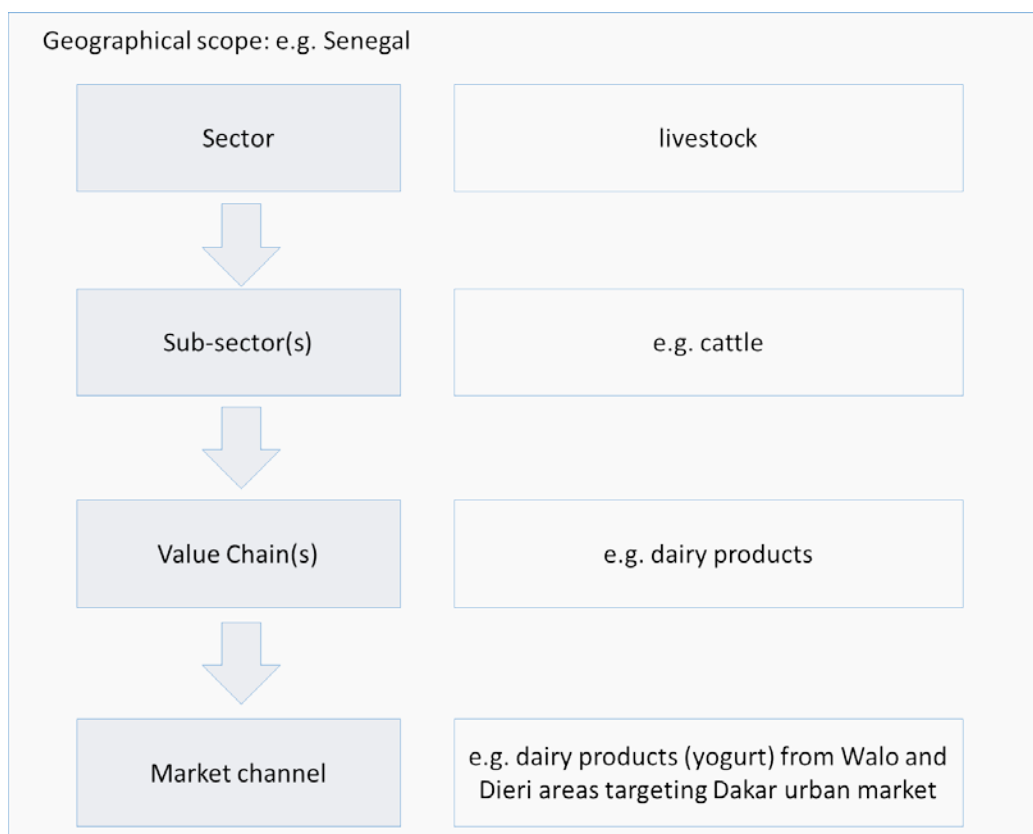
Geographical scope: e.g. Senegal

Sector

livestock

Sub-sector(s)

e.g. cattle

Value Chain(s)

e.g. dairy products

Market channel

e.g. dairy products (yogurt) from Walo and Dieri areas targeting Dakar urban market